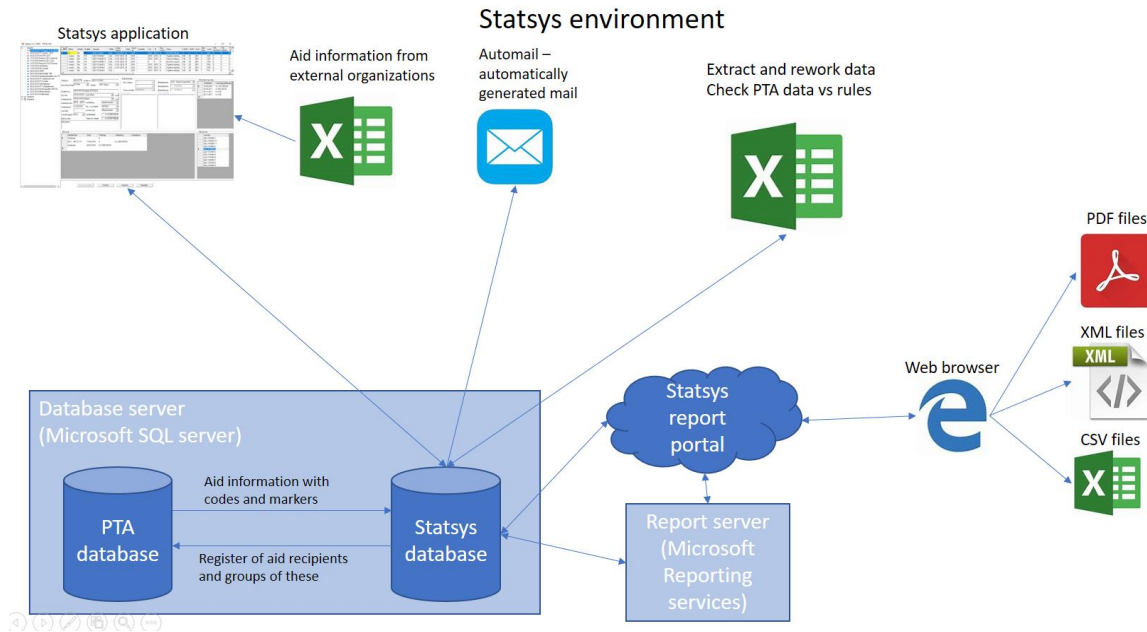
Statsys environment

Statsys application

Aid information from external organizations

Automail – automatically generated mail

Extract and rework data
Check PTA data vs rules

PDF files

XML files

XML

CSV files

Web browser

Statsys report portal

Database server (Microsoft SQL server)

Aid information with codes and markers

PTA database

Register of aid recipients and groups of these

Statsys database

Report server (Microsoft Reporting services)